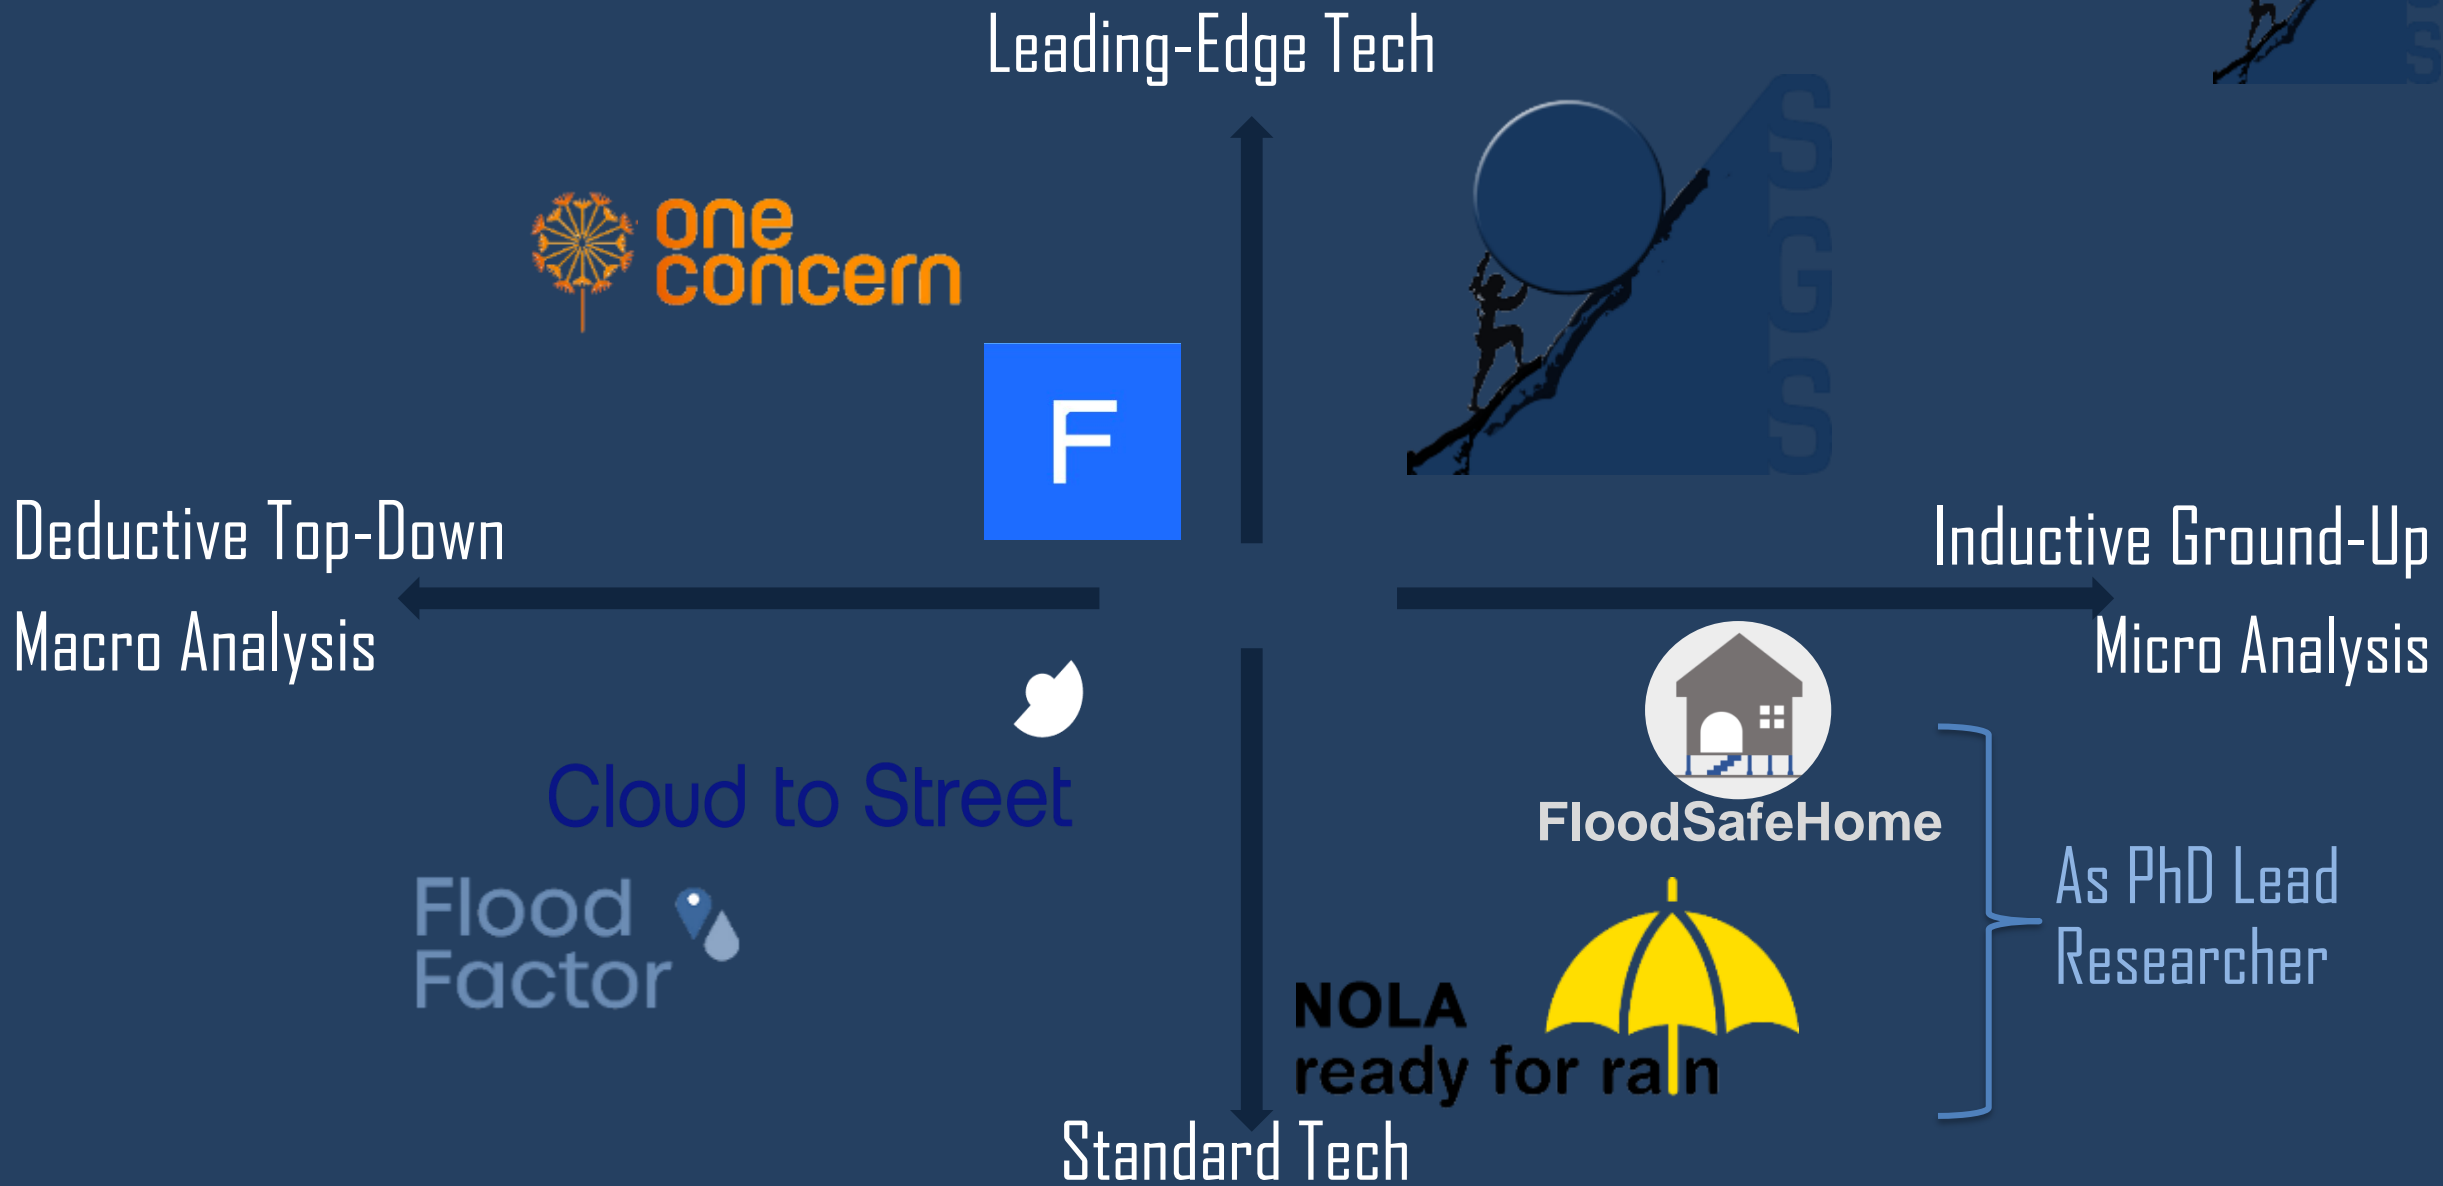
Leading-Edge Tech

one concern

F

SGS

Deductive Top-Down

Macro Analysis

Inductive Ground-Up

Micro Analysis

Cloud to Street

Flood Factor

FloodSafeHome

As PhD Lead Researcher

NOLA ready for rain

Standard Tech